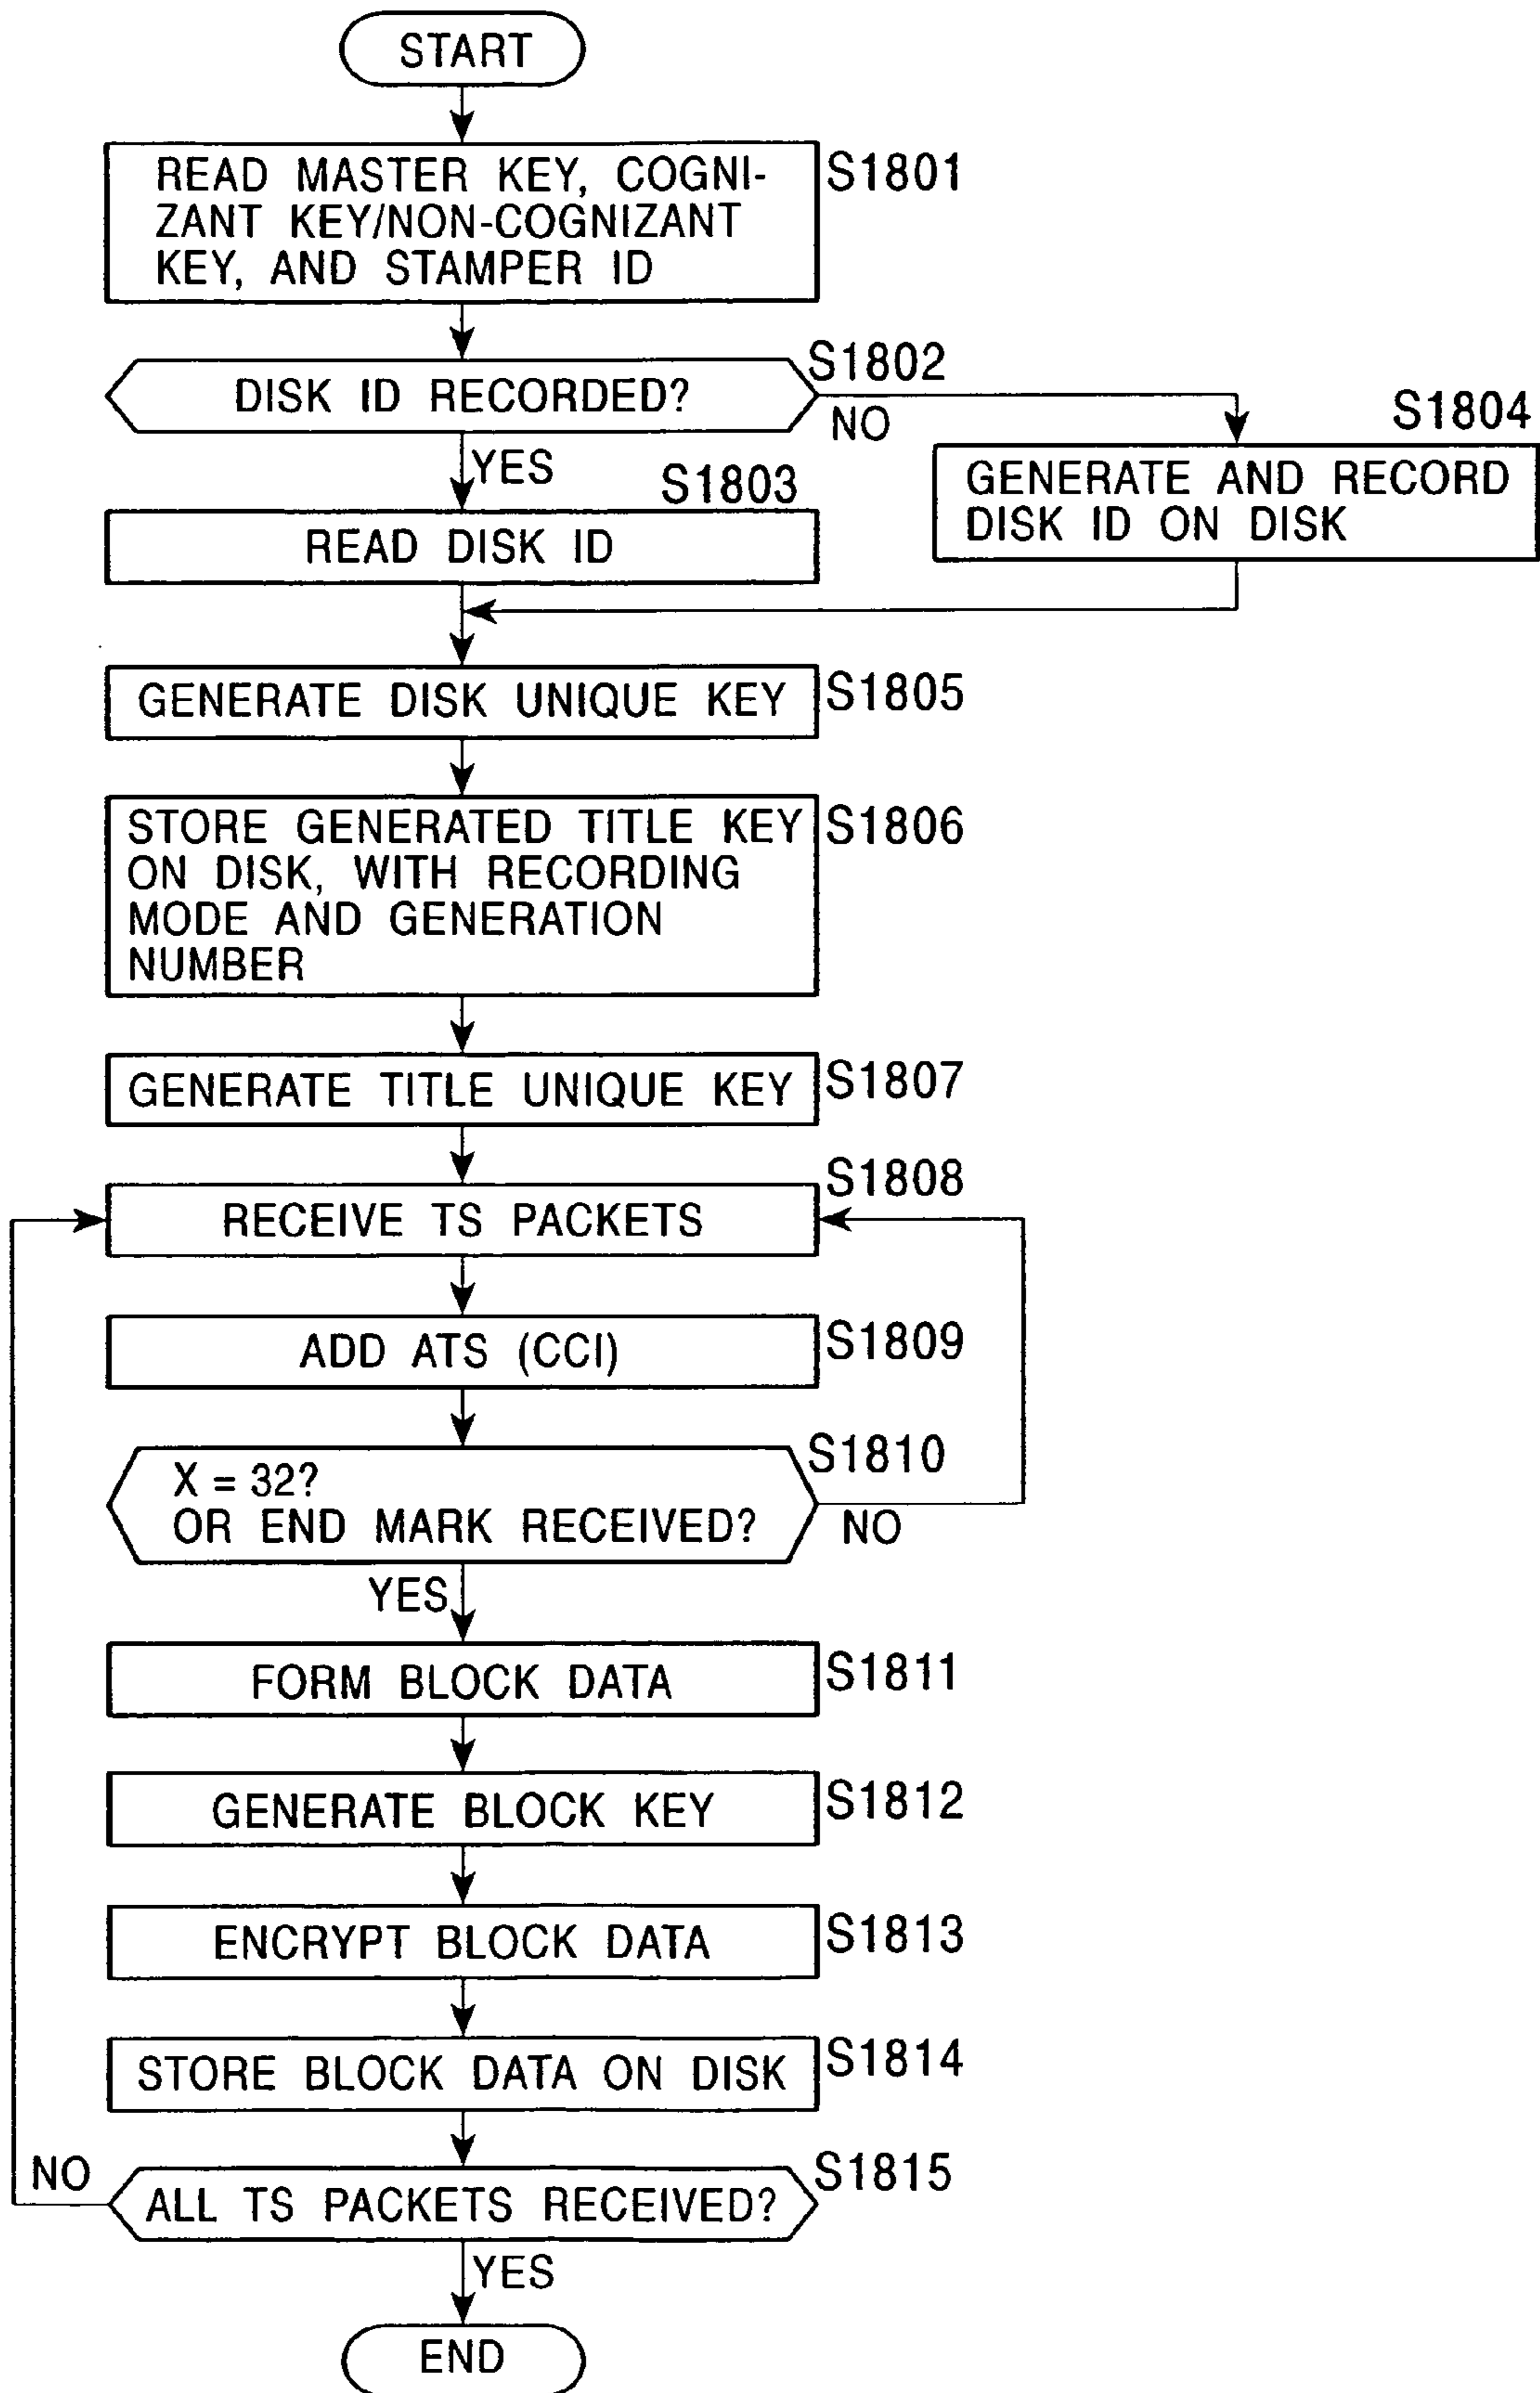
START

READ MASTER KEY, COGNIZANT KEY/NON-COGNIZANT KEY, AND STAMPER ID

S1801

S1802

DISK ID RECORDED?

NO

S1804

GENERATE AND RECORD DISK ID ON DISK

YES

S1803

READ DISK ID

GENERATE DISK UNIQUE KEY

S1805

STORE GENERATED TITLE KEY ON DISK, WITH RECORDING MODE AND GENERATION NUMBER

S1806

GENERATE TITLE UNIQUE KEY

S1807

S1808

RECEIVE TS PACKETS

ADD ATS (CCI)

S1809

S1810

X = 32?
OR END MARK RECEIVED?

NO

YES

FORM BLOCK DATA

S1811

GENERATE BLOCK KEY

S1812

ENCRYPT BLOCK DATA

S1813

STORE BLOCK DATA ON DISK

S1814

NO

ALL TS PACKETS RECEIVED?

S1815

YES

END